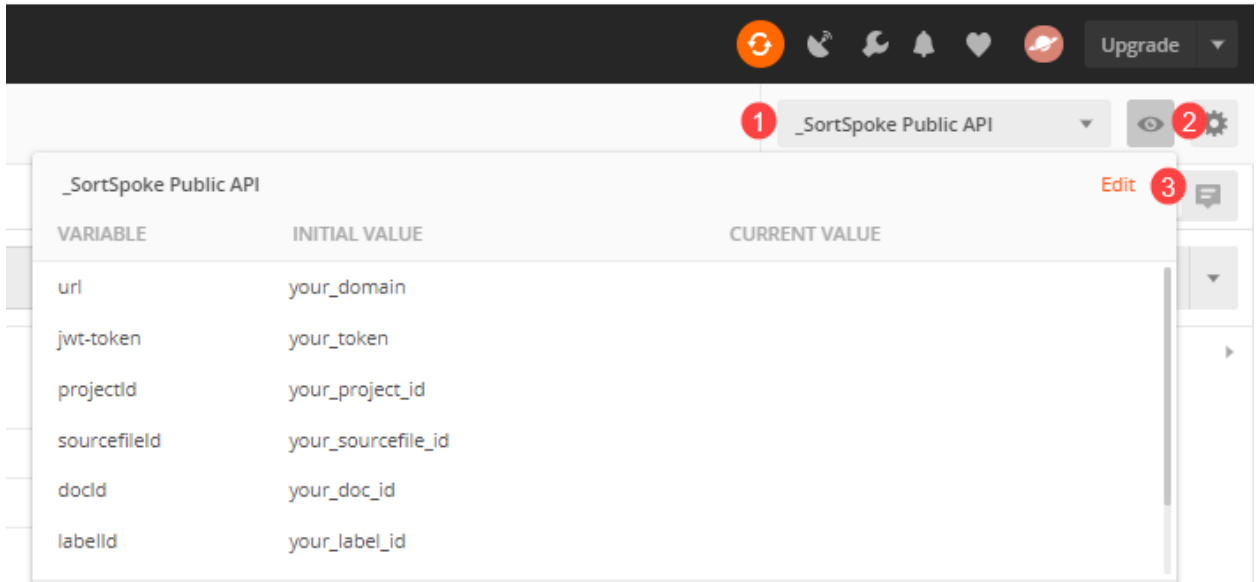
Upgrade

1 _SortSpoke Public API 2

_SortSpoke Public API Edit 3

| VARIABLE | INITIAL VALUE | CURRENT VALUE |
|---|---|---|
| url | your_domain | |
| jwt-token | your_token | |
| projectId | your_project_id | |
| sourcefileId | your_sourcefile_id | |
| docId | your_doc_id | |
| labelId | your_label_id | |